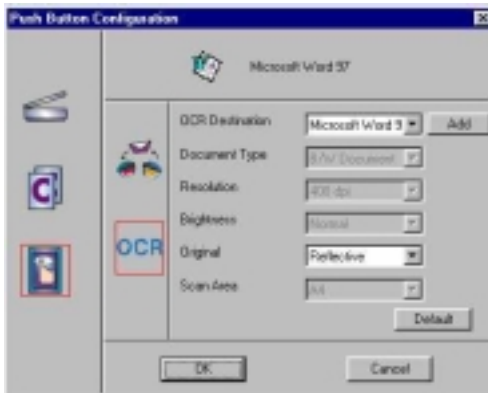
Push Button Configuration

Microsoft Word 97

OCR

OCR Destination
Microsoft Word 9
Add

Document Type
B/W Document

Resolution
400 dpi

Brightness
Normal

Original
Reflective

Scan Area
A4

Default

OK

Cancel